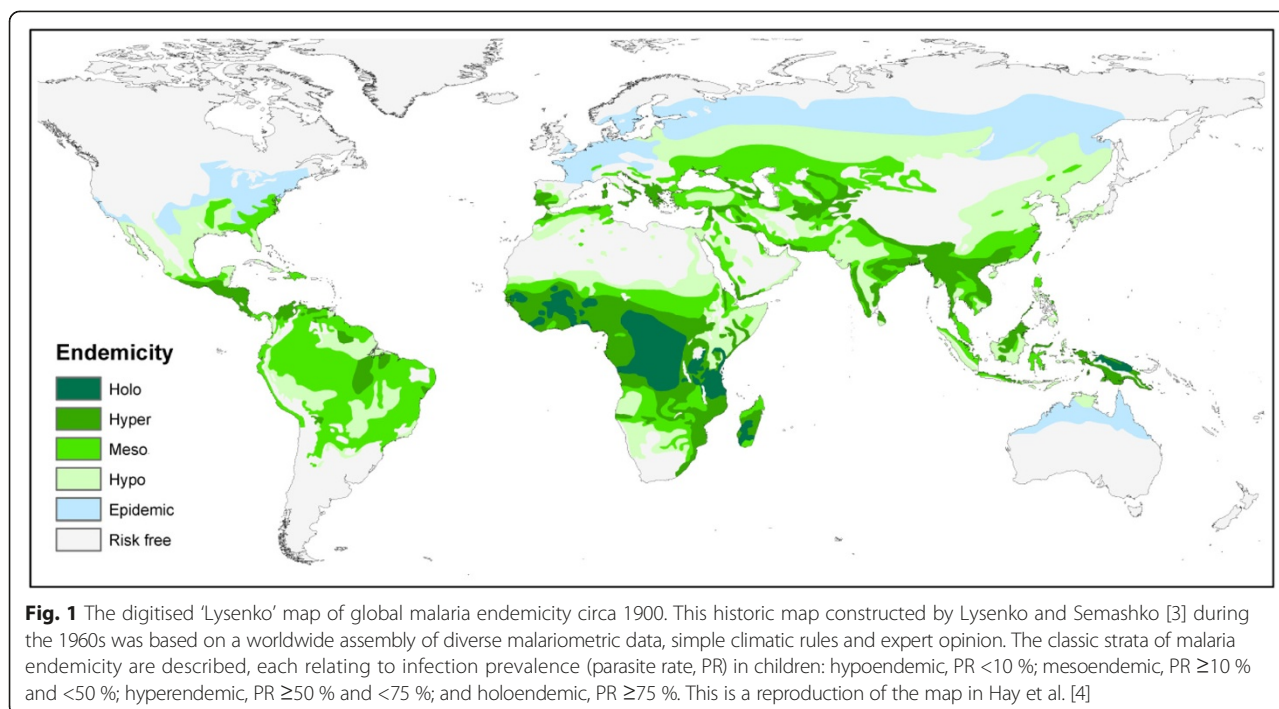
Endemicity
Holo
Hyper
Meso
Hypo
Epidemic
Risk free

**Fig. 1** The digitised 'Lysenko' map of global malaria endemicity circa 1900. This historic map constructed by Lysenko and Semashko [3] during the 1960s was based on a worldwide assembly of diverse malariometric data, simple climatic rules and expert opinion. The classic strata of malaria endemicity are described, each relating to infection prevalence (parasite rate, PR) in children: hypoendemic, PR <10 %; mesoendemic, PR ≥10 % and <50 %; hyperendemic, PR ≥50 % and <75 %; and holoendemic, PR ≥75 %. This is a reproduction of the map in Hay et al. [4]